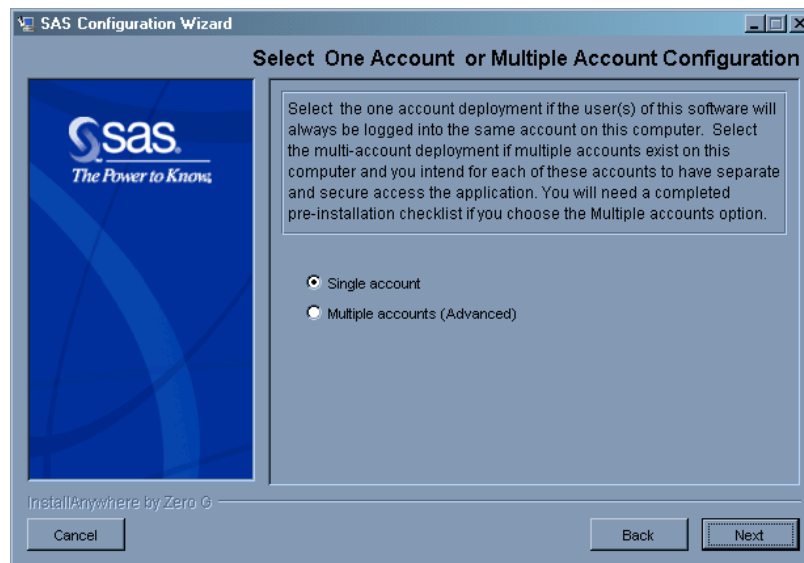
SAS Configuration Wizard

Select One Account or Multiple Account Configuration

sas.
The Power to Know.

Select the one account deployment if the user(s) of this software will always be logged into the same account on this computer. Select the multi-account deployment if multiple accounts exist on this computer and you intend for each of these accounts to have separate and secure access the application. You will need a completed pre-installation checklist if you choose the Multiple accounts option.

Single account

Multiple accounts (Advanced)

InstallAnywhere by Zero G

Cancel

Back

Next